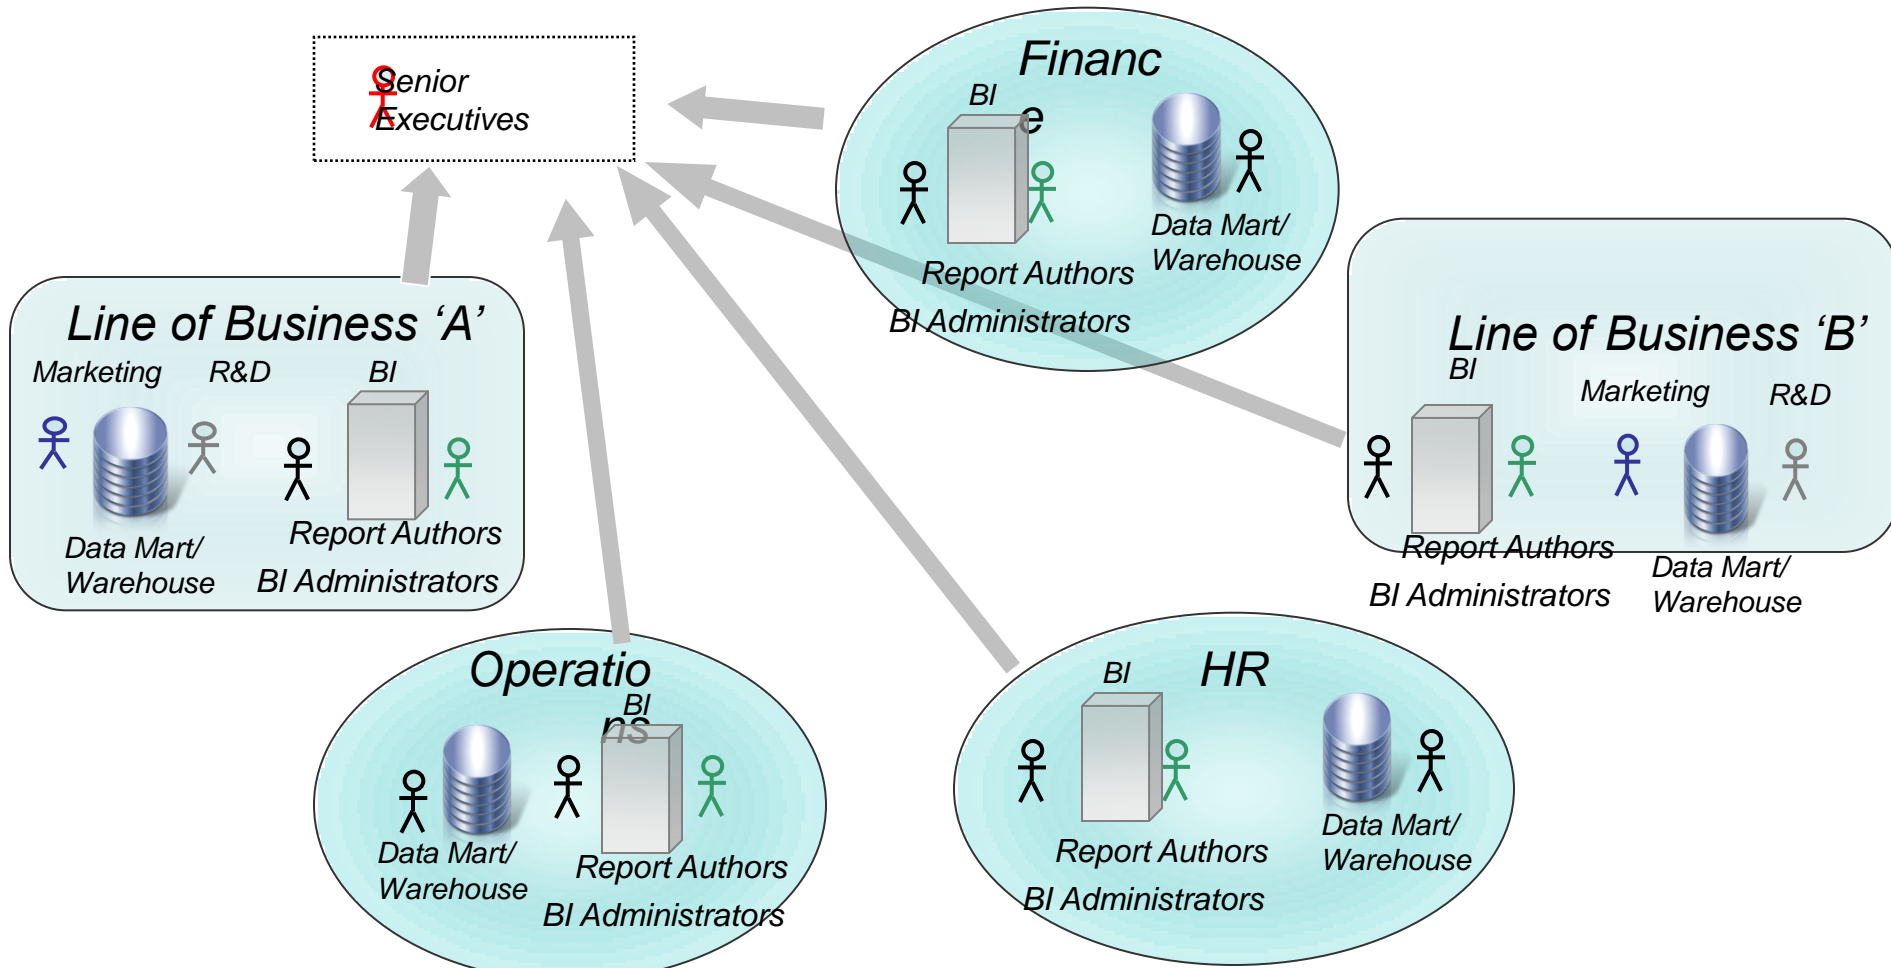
Senior Executives

Financ
e
BI
Data Mart/ Warehouse
Report Authors
BI Administrators

Line of Business ‘A’
Marketing
R&D
BI
Data Mart/ Warehouse
Report Authors
BI Administrators

Line of Business ‘B’
BI
Marketing
R&D
Report Authors
BI Administrators
Data Mart/ Warehouse

Operatio
ns
BI
Data Mart/ Warehouse
Report Authors
BI Administrators

BI
HR
Report Authors
BI Administrators
Data Mart/ Warehouse